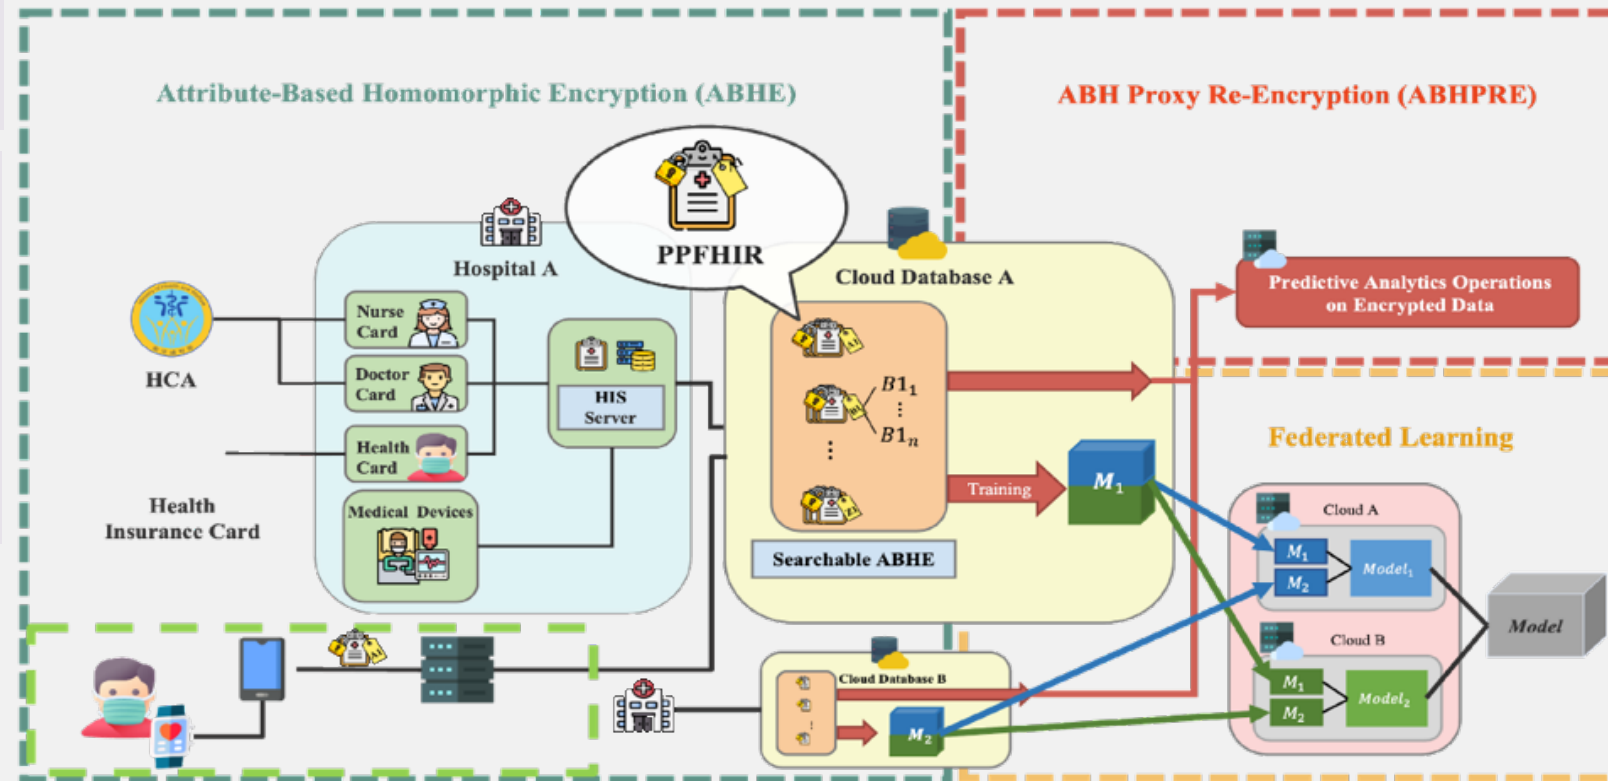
Attribute-Based Homomorphic Encryption (ABHE)

ABH Proxy Re-Encryption (ABHPRE)

PPFHIR

Hospital A

Cloud Database A

Predictive Analytics Operations on Encrypted Data

HCA

Nurse Card

Doctor Card

Health Card

HIS Server

$B1_1$
$\vdots$
$B1_n$

Training

$M_1$

Federated Learning

Health Insurance Card

Medical Devices

Searchable ABHE

Cloud A

$M_1$

$M_2$

$Model_1$

Model

Cloud B

$M_1$

$M_2$

$Model_2$

Cloud Database B

$M_2$